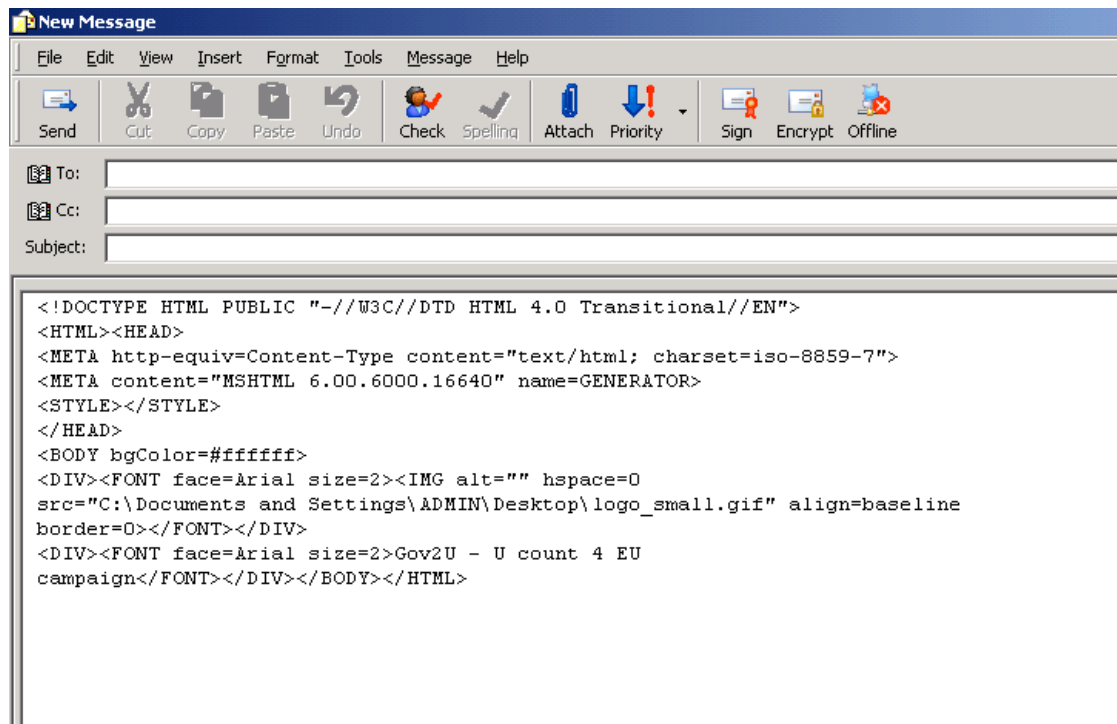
New Message

File Edit View Insert Format Tools Message Help

Send Cut Copy Paste Undo Check Spelling Attach Priority Sign Encrypt Offline

To:
Cc:
Subject:

<!DOCTYPE HTML PUBLIC "-//W3C//DTD HTML 4.0 Transitional//EN">
<HTML><HEAD>
<META http-equiv=Content-Type content="text/html; charset=iso-8859-7">
<META content="MSHTML 6.00.6000.16640" name=GENERATOR>
<STYLE></STYLE>
</HEAD>
<BODY bgColor=#ffffff>
<DIV><FONT face=Arial size=2><IMG alt="" hspace=0
src="C:\Documents and Settings\ADMIN\Desktop\logo_small.gif" align=baseline
border=0></FONT></DIV>
<DIV><FONT face=Arial size=2>Gov2U - U count 4 EU
campaign</FONT></DIV></BODY></HTML>